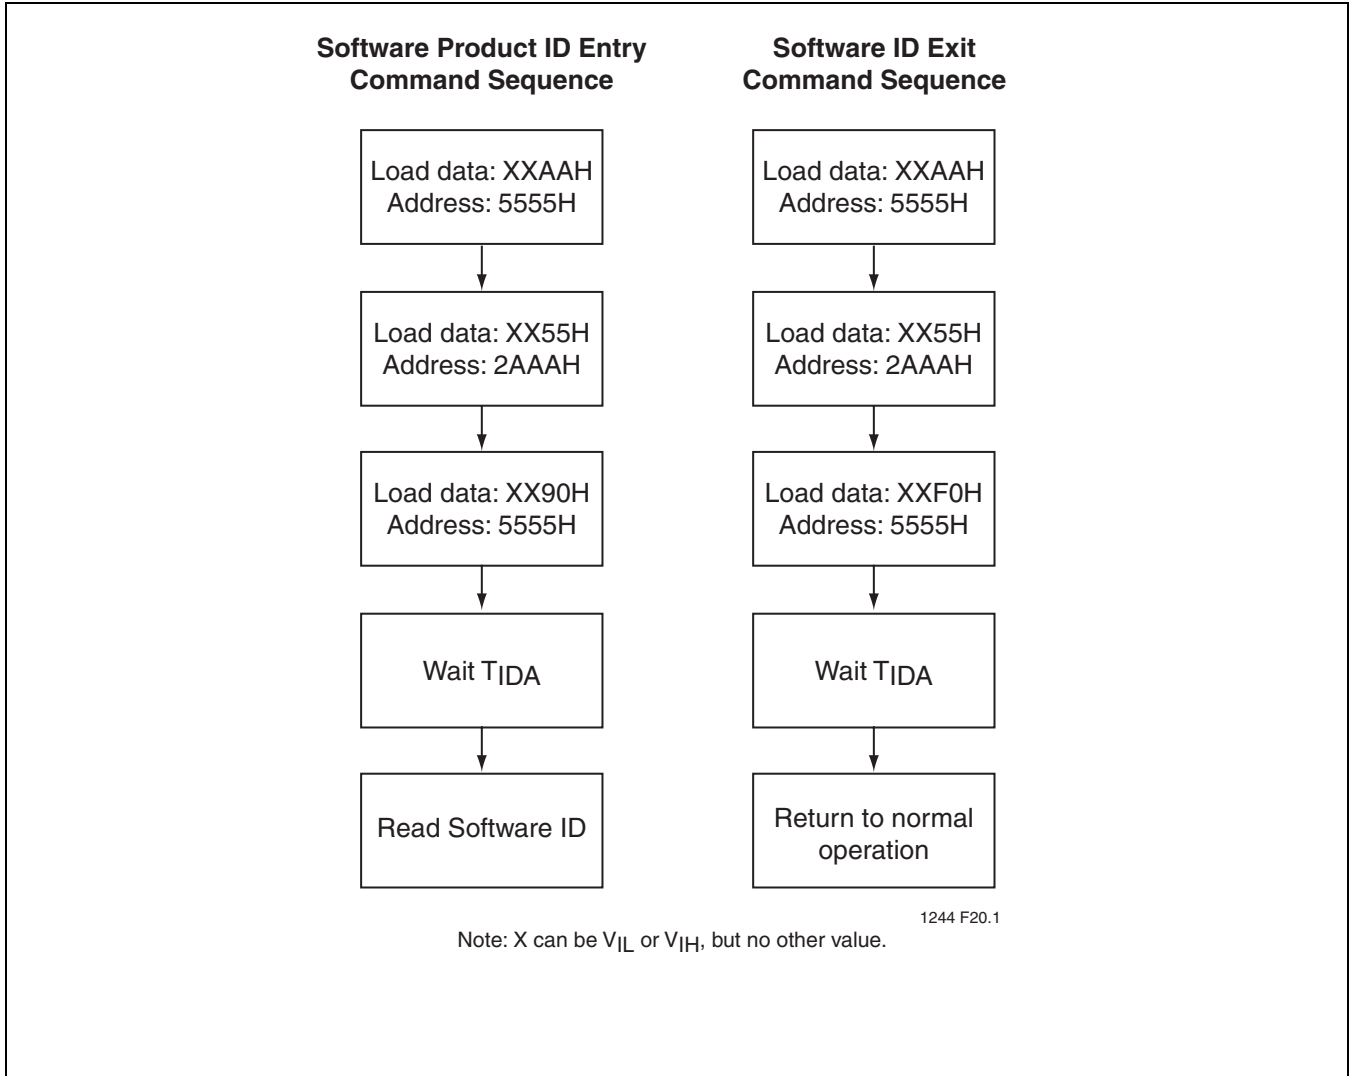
Software Product ID Entry Command Sequence

Load data: XXAAH
Address: 5555H

Load data: XX55H
Address: 2AAAH

Load data: XX90H
Address: 5555H

Wait $T_{IDA}$

Read Software ID

Software ID Exit Command Sequence

Load data: XXAAH
Address: 5555H

Load data: XX55H
Address: 2AAAH

Load data: XXF0H
Address: 5555H

Wait $T_{IDA}$

Return to normal operation

1244 F20.1

Note: X can be $V_{IL}$ or $V_{IH}$, but no other value.